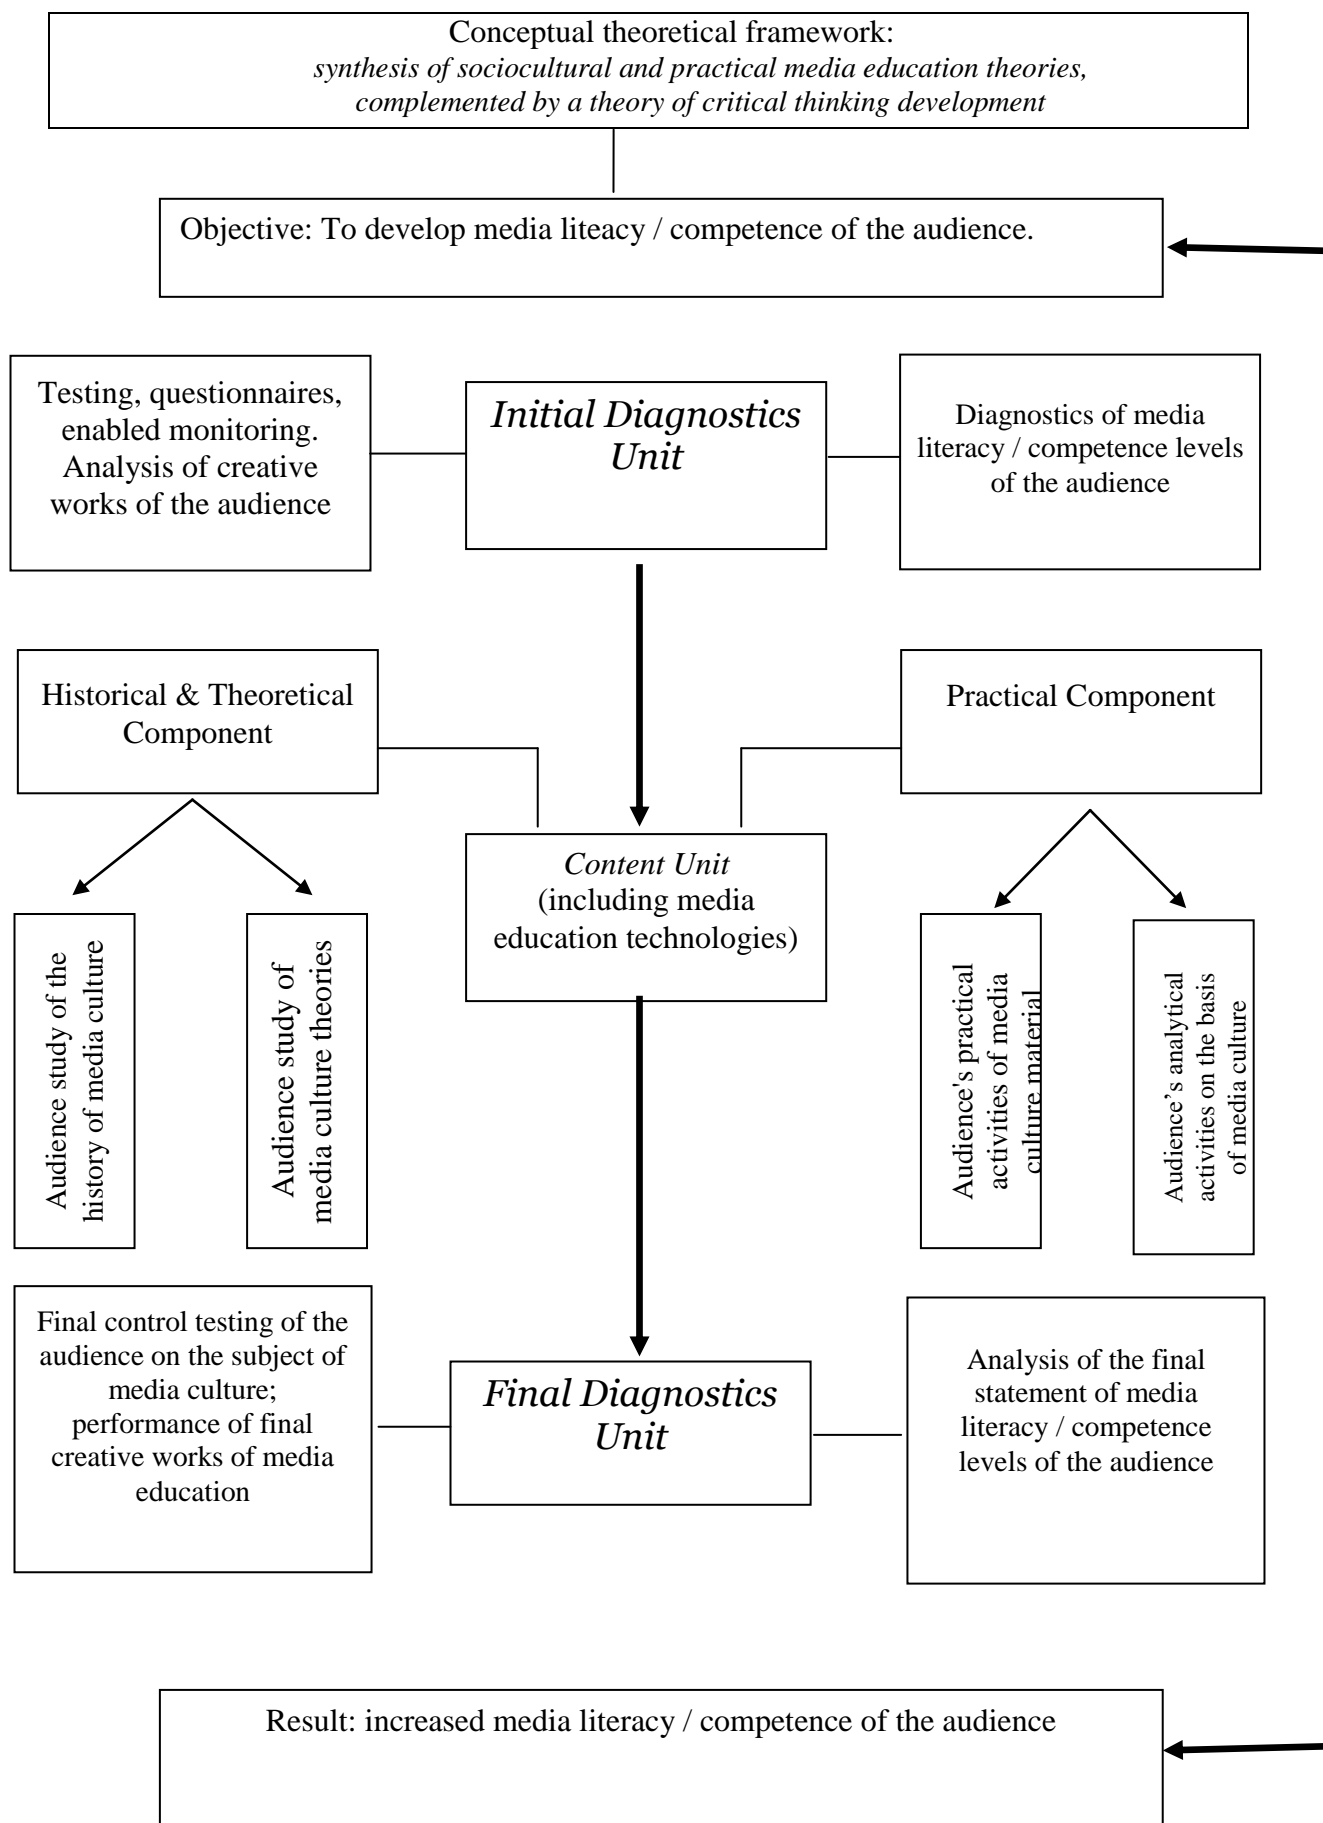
Conceptual theoretical framework:
*synthesis of sociocultural and practical media education theories, complemented by a theory of critical thinking development*

Objective: To develop media liteacy / competence of the audience.

Testing, questionnaires, enabled monitoring. Analysis of creative works of the audience

*Initial Diagnostics Unit*

Diagnostics of media literacy / competence levels of the audience

Historical & Theoretical Component

Practical Component

*Content Unit* (including media education technologies)

Audience study of the history of media culture

Audience study of media culture theories

Audience's practical activities of media culture material

Audience's analytical activities on the basis of media culture

Final control testing of the audience on the subject of media culture; performance of final creative works of media education

*Final Diagnostics Unit*

Analysis of the final statement of media literacy / competence levels of the audience

Result: increased media literacy / competence of the audience